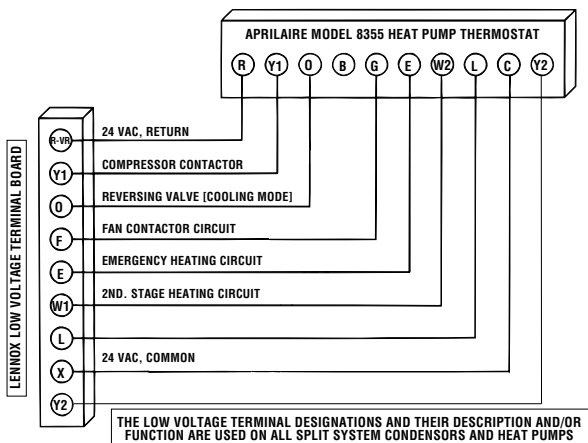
APRILAIRE MODEL 8355 HEAT PUMP THERMOSTAT

R Y1 O B G E W2 L C Y2

LENNOX LOW VOLTAGE TERMINAL BOARD

R-VR 24 VAC, RETURN

Y1 COMPRESSOR CONTACTOR

O REVERSING VALVE [COOLING MODE]

F FAN CONTACTOR CIRCUIT

E EMERGENCY HEATING CIRCUIT

W1 2ND. STAGE HEATING CIRCUIT

L

X 24 VAC, COMMON

Y2

THE LOW VOLTAGE TERMINAL DESIGNATIONS AND THEIR DESCRIPTION AND/OR FUNCTION ARE USED ON ALL SPLIT SYSTEM CONDENSORS AND HEAT PUMPS